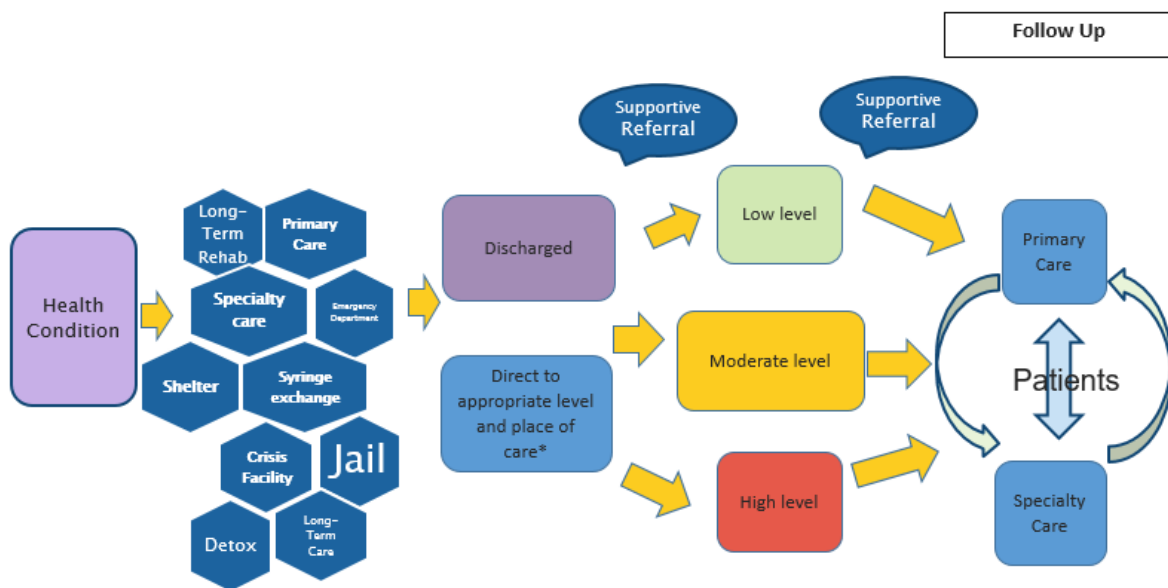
Follow Up

Supportive Referral

Supportive Referral

Health Condition

Long-Term Rehab

Primary Care

Specialty care

Emergency Department

Shelter

Syringe exchange

Crisis Facility

Jail

Detox

Long-Term Care

Discharged

Direct to appropriate level and place of care*

Low level

Moderate level

High level

Primary Care

Patients

Specialty Care